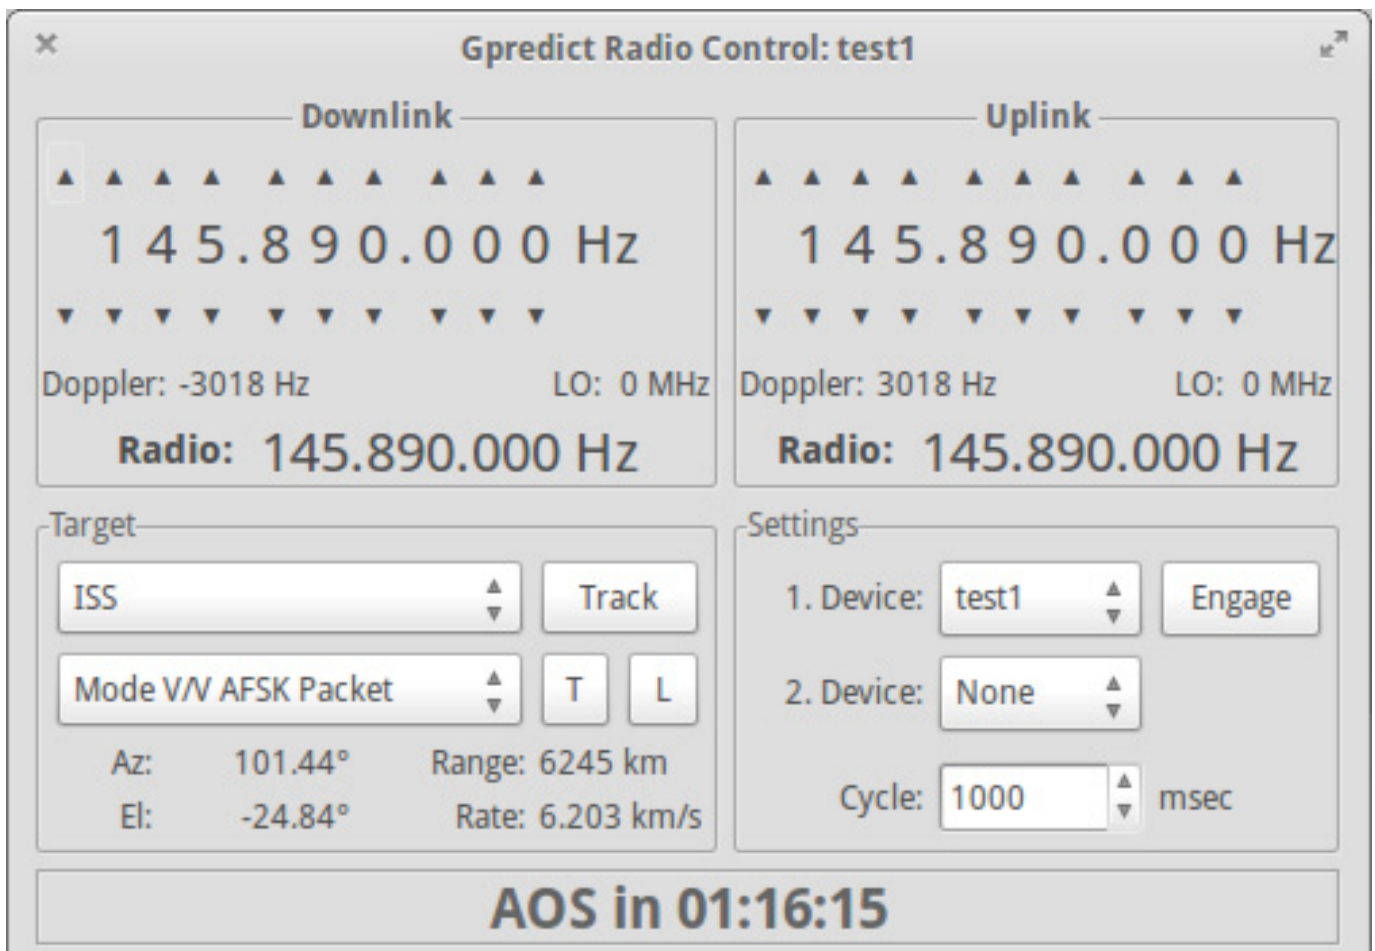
Gpredict Radio Control: test1

Downlink

1 4 5 . 8 9 0 . 0 0 0 Hz

Doppler: -3018 Hz LO: 0 MHz

Radio: 145.890.000 Hz

Uplink

1 4 5 . 8 9 0 . 0 0 0 Hz

Doppler: 3018 Hz LO: 0 MHz

Radio: 145.890.000 Hz

Target

ISS

Track

Mode V/V AFSK Packet

T

L

Az: 101.44° Range: 6245 km

El: -24.84° Rate: 6.203 km/s

Settings

1. Device: test1

Engage

2. Device: None

Cycle: 1000 msec

AOS in 01:16:15